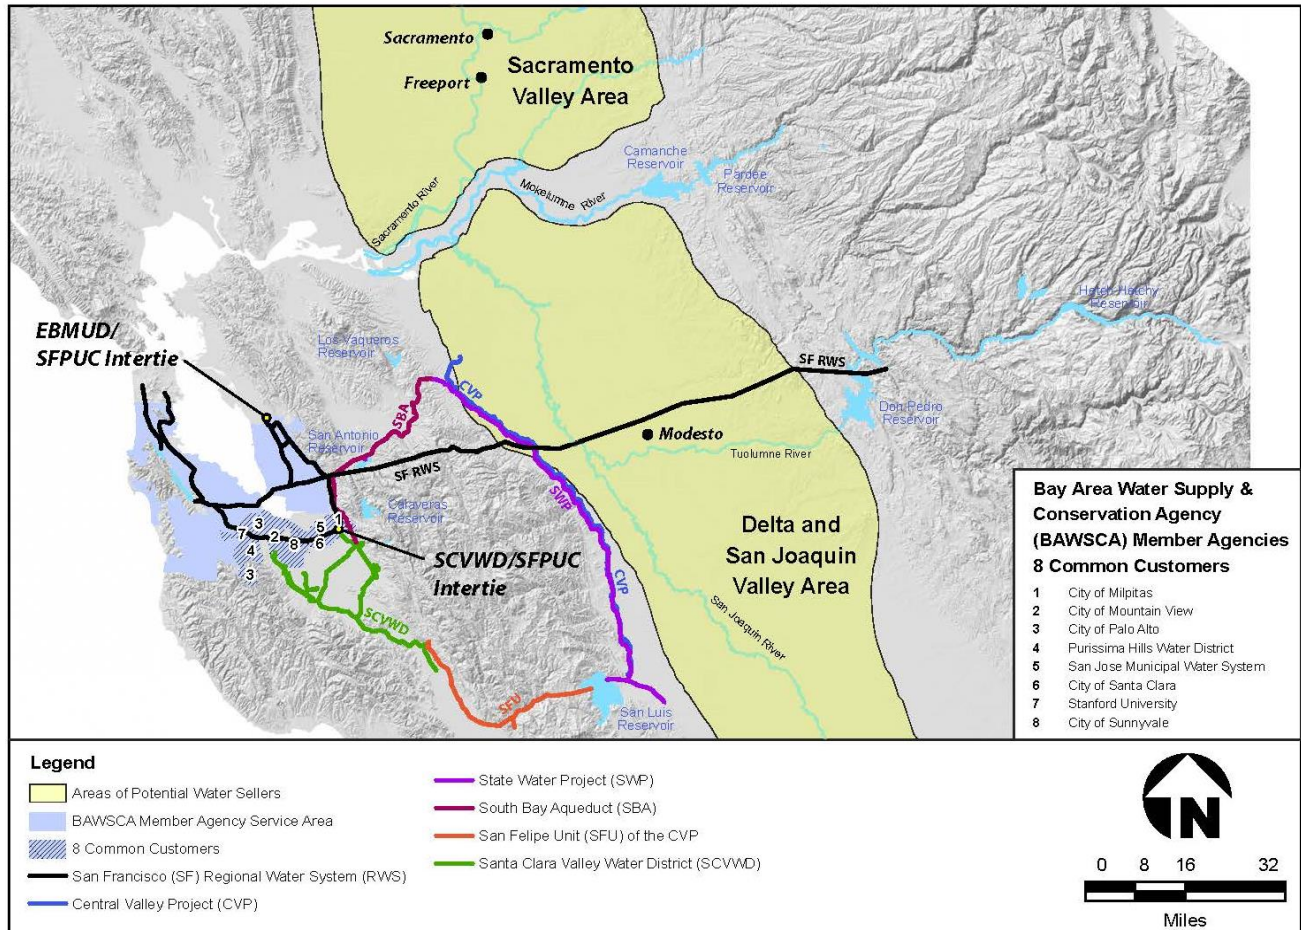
Sacramento
Freeport
Sacramento Valley Area
Camanche Reservoir
Pardee Reservoir
Mokelumne River
Sacramento River
Hetch Hetchy Reservoir
EBMUD/ SFPUC Intertie
Los Vaqueros Reservoir
CVP
SF RWS
SBA
San Antonio Reservoir
Modesto
Don Pedro Reservoir
SF RWS
Tuolumne River
Calaveras Reservoir
SWP
7 3 5 1
4 2 8 6
3
SCVWD/SFPUC Intertie
CVP
SCVWD
Delta and San Joaquin Valley Area
San Joaquin River
SFU
San Luis Reservoir

Bay Area Water Supply & Conservation Agency (BAWSCA) Member Agencies 8 Common Customers

| | |
|---|---|
| 1 | City of Milpitas |
| 2 | City of Mountain View |
| 3 | City of Palo Alto |
| 4 | Purissima Hills Water District |
| 5 | San Jose Municipal Water System |
| 6 | City of Santa Clara |
| 7 | Stanford University |
| 8 | City of Sunnyvale |

Legend
Areas of Potential Water Sellers
BAWSCA Member Agency Service Area
8 Common Customers
San Francisco (SF) Regional Water System (RWS)
Central Valley Project (CVP)
State Water Project (SWP)
South Bay Aqueduct (SBA)
San Felipe Unit (SFU) of the CVP
Santa Clara Valley Water District (SCVWD)

N
0 8 16 32
Miles